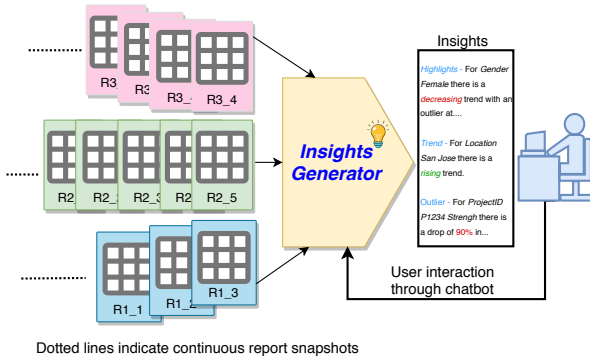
R3 R3 R3_ R3_4

R2 R2_ R2_3 R2 R2_5

R1_1 R1_2 R1_3

Insights Generator

Insights

Highlights - For Gender Female there is a decreasing trend with an outlier at....

Trend - For Location San Jose there is a rising trend.

Outlier - For ProjectID P1234 Strengh there is a drop of 90% in...

User interaction through chatbot

Dotted lines indicate continuous report snapshots